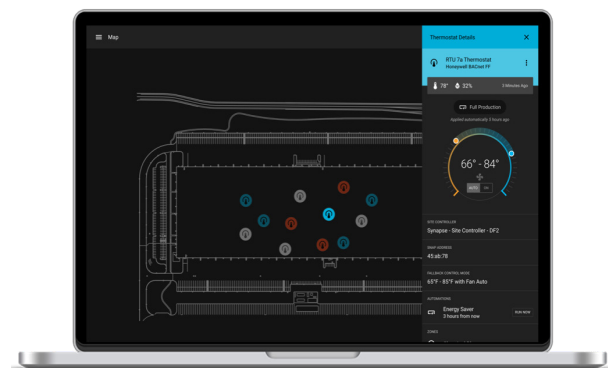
Map

Thermostat Details

RTU 7a Thermostat
Honeywell BACnet FF

78° 32% 3 Minutes Ago

Full Production

Applied automatically 3 hours ago

66° - 84°

AUTO ON

SITE CONTROLLER
Synapse - Site Controller - DF2

BACNET ADDRESS
45:ab:78

FALLBACK CONTROL MODE
65°F - 85°F with Fan Auto

AUTOMATIONS
Energy Saver
3 hours from now
RUN NOW

ZONES